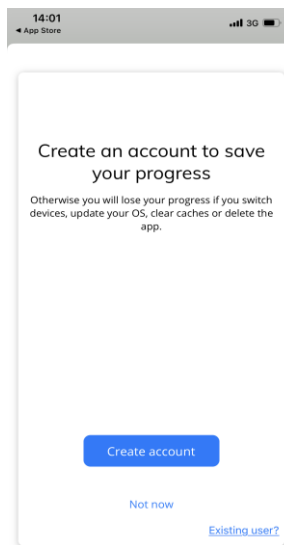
14:01
◂ App Store
3G

Create an account to save your progress

Otherwise you will lose your progress if you switch devices, update your OS, clear caches or delete the app.

Create account

Not now

Existing user?